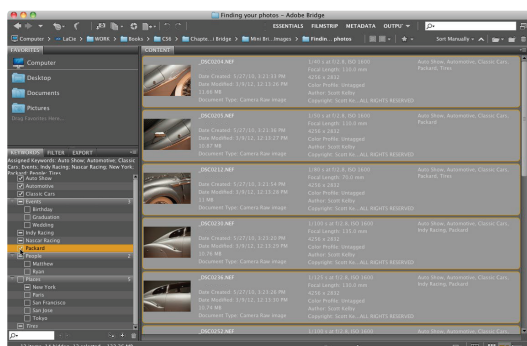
Finding your photos - Adobe Bridge

ESSENTIALS FILMSTRIP METADATA OUTPUT

Computer > LaCie > WORK > Books > CS6 > Chapte...) Bridge > Mini Bri...Images > Findin... photos

Sort Manually

FAVORITES

Computer

Desktop

Documents

Pictures

Drag Favorites Here...

CONTENT

KEYWORDS FILTER EXPORT

Assigned Keywords: Auto Show; Automotive; Classic Cars; Events; Indy Racing; Nascar Racing; New York; Packard; People; Tires

Auto Show

Automotive

Classic Cars

Events

Birthday

Graduation

Wedding

Indy Racing

Nascar Racing

Packard

People

Matthew

Ryan

Places

New York

Paris

San Francisco

San Jose

Tokyo

Tires

_DSC0204.NEF
Date Created: 5/27/10, 3:21:53 PM
Date Modified: 5/9/12, 12:13:28 PM
11.66 MB
Document Type: Camera Raw image
1/40 s at f/2.8, ISO 1600
Focal Length: 135.0 mm
4256 x 2832
Color Profile: Untagged
Author: Scott Kelby
Copyright: Scott Ke...ALL RIGHTS RESERVED
Auto Show, Automotive, Classic Cars, Packard, Tires

_DSC0205.NEF
Date Created: 5/27/10, 3:21:56 PM
Date Modified: 5/9/12, 12:13:27 PM
10.87 MB
Document Type: Camera Raw image
1/50 s at f/2.8, ISO 1600
Focal Length: 135.0 mm
4256 x 2832
Color Profile: Untagged
Author: Scott Kelby
Copyright: Scott Ke...ALL RIGHTS RESERVED
Auto Show, Automotive, Classic Cars, Packard

_DSC0212.NEF
Date Created: 5/27/10, 3:21:54 PM
Date Modified: 5/9/12, 12:13:28 PM
11 MB
Document Type: Camera Raw image
1/80 s at f/2.8, ISO 1600
Focal Length: 24.0 mm
4256 x 2832
Color Profile: Untagged
Author: Scott Kelby
Copyright: Scott Ke...ALL RIGHTS RESERVED
Auto Show, Automotive, Classic Cars, Packard, Tires

_DSC0230.NEF
Date Created: 5/27/10, 3:25:21 PM
Date Modified: 5/9/12, 12:13:26 PM
10.78 MB
Document Type: Camera Raw image
1/100 s at f/2.8, ISO 1600
Focal Length: 135.0 mm
4256 x 2832
Color Profile: Untagged
Author: Scott Kelby
Copyright: Scott Ke...ALL RIGHTS RESERVED
Auto Show, Automotive, Classic Cars, Indy Racing, Packard

_DSC0236.NEF
Date Created: 5/27/10, 3:26:26 PM
Date Modified: 5/9/12, 12:13:26 PM
10.79 MB
Document Type: Camera Raw image
1/125 s at f/2.8, ISO 1600
Focal Length: 135.0 mm
4256 x 2832
Color Profile: Untagged
Author: Scott Kelby
Copyright: Scott Ke...ALL RIGHTS RESERVED
Auto Show, Automotive, Classic Cars, Packard

_DSC0252.NEF

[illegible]